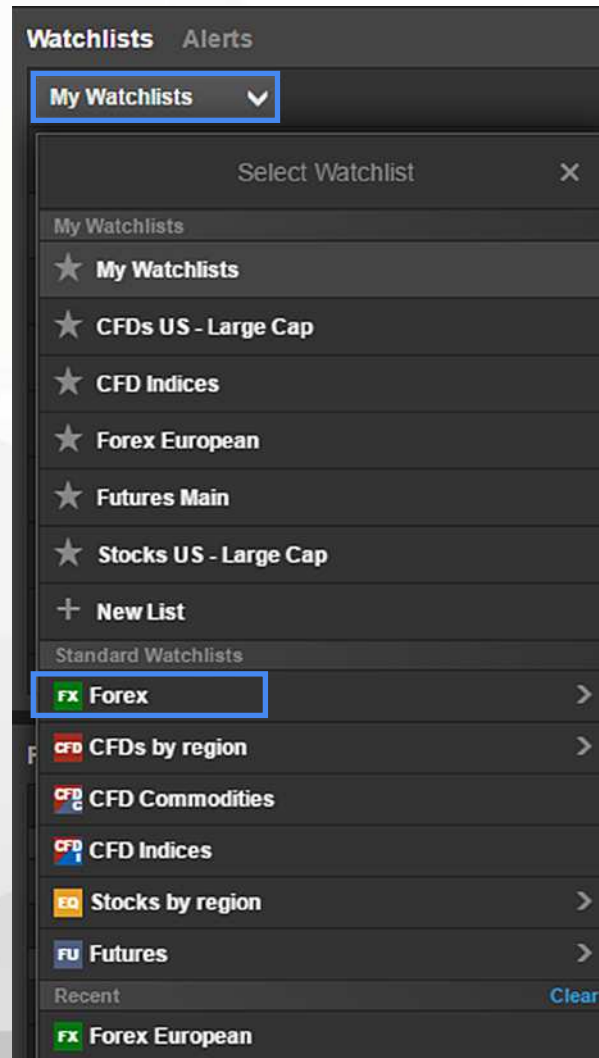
Watchlists Alerts

My Watchlists

Select Watchlist ×

My Watchlists

My Watchlists

CFDs US - Large Cap

CFD Indices

Forex European

Futures Main

Stocks US - Large Cap

+ New List

Standard Watchlists

FX Forex

CFD CFDs by region

CFD CFD Commodities

CFD CFD Indices

EQ Stocks by region

FU Futures

Recent Clear

FX Forex European